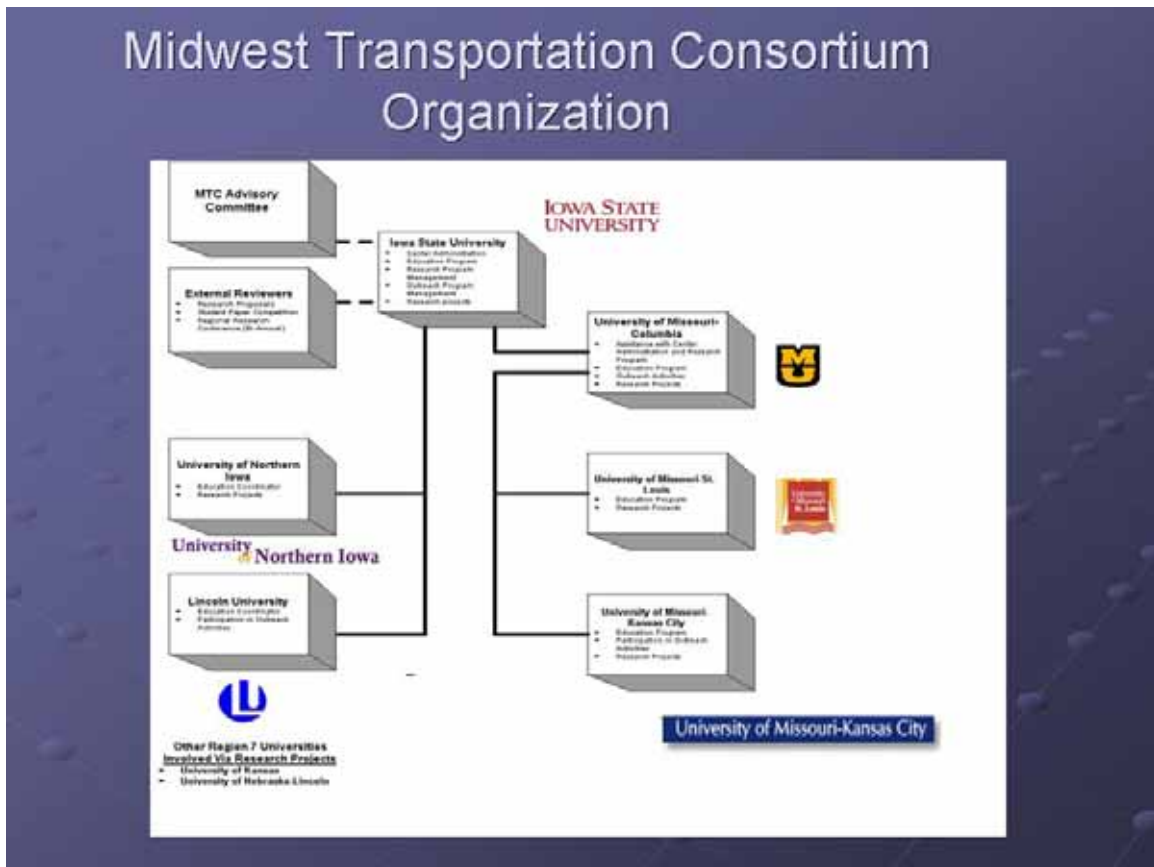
Midwest Transportation Consortium Organization

MTC Advisory Committee

External Reviewers
- Research Proposals
- Student Paper Competition
- Regional Research Conference (Bi-Annual)

Iowa State University
- Center Administration
- Education Program
- Research Program Management
- Outreach Program Management
- Research projects

IOWA STATE UNIVERSITY

University of Missouri-Columbia
- Assistance with Center Administration and Research Program
- Education Program
- Outreach Activities
- Research Projects

University of Northern Iowa
- Education Coordinator
- Research Projects

University of Northern Iowa

University of Missouri St. Louis
- Education Program
- Research Projects

Lincoln University
- Education Coordinator
- Participation in Outreach Activities

University of Missouri-Kansas City
- Education Program
- Participation in Outreach Activities
- Research Projects

University of Missouri-Kansas City

Other Region 7 Universities Involved Via Research Projects
- University of Kansas
- University of Nebraska-Lincoln